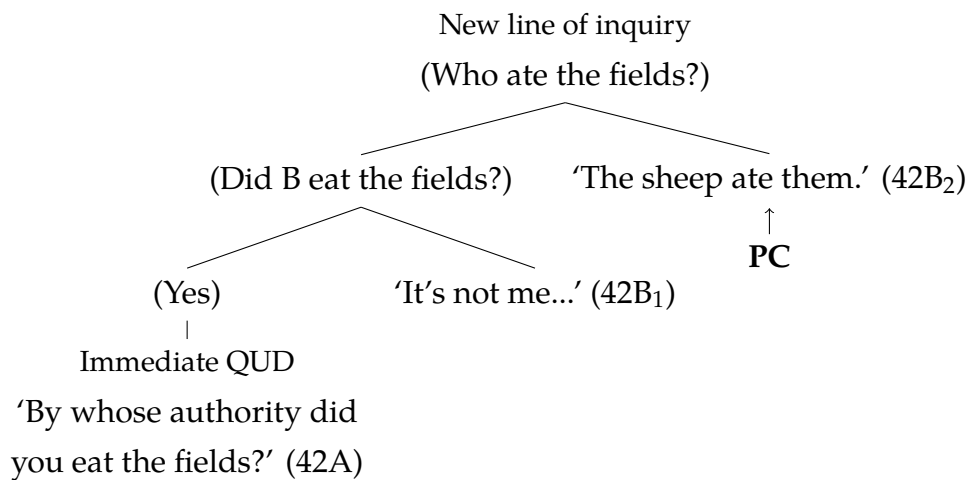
New line of inquiry
(Who ate the fields?)

(Did B eat the fields?)

'The sheep ate them.' ($42B_2$)

↑
**PC**

(Yes)

'It's not me...' ($42B_1$)

Immediate QUD

'By whose authority did you eat the fields?' (42A)